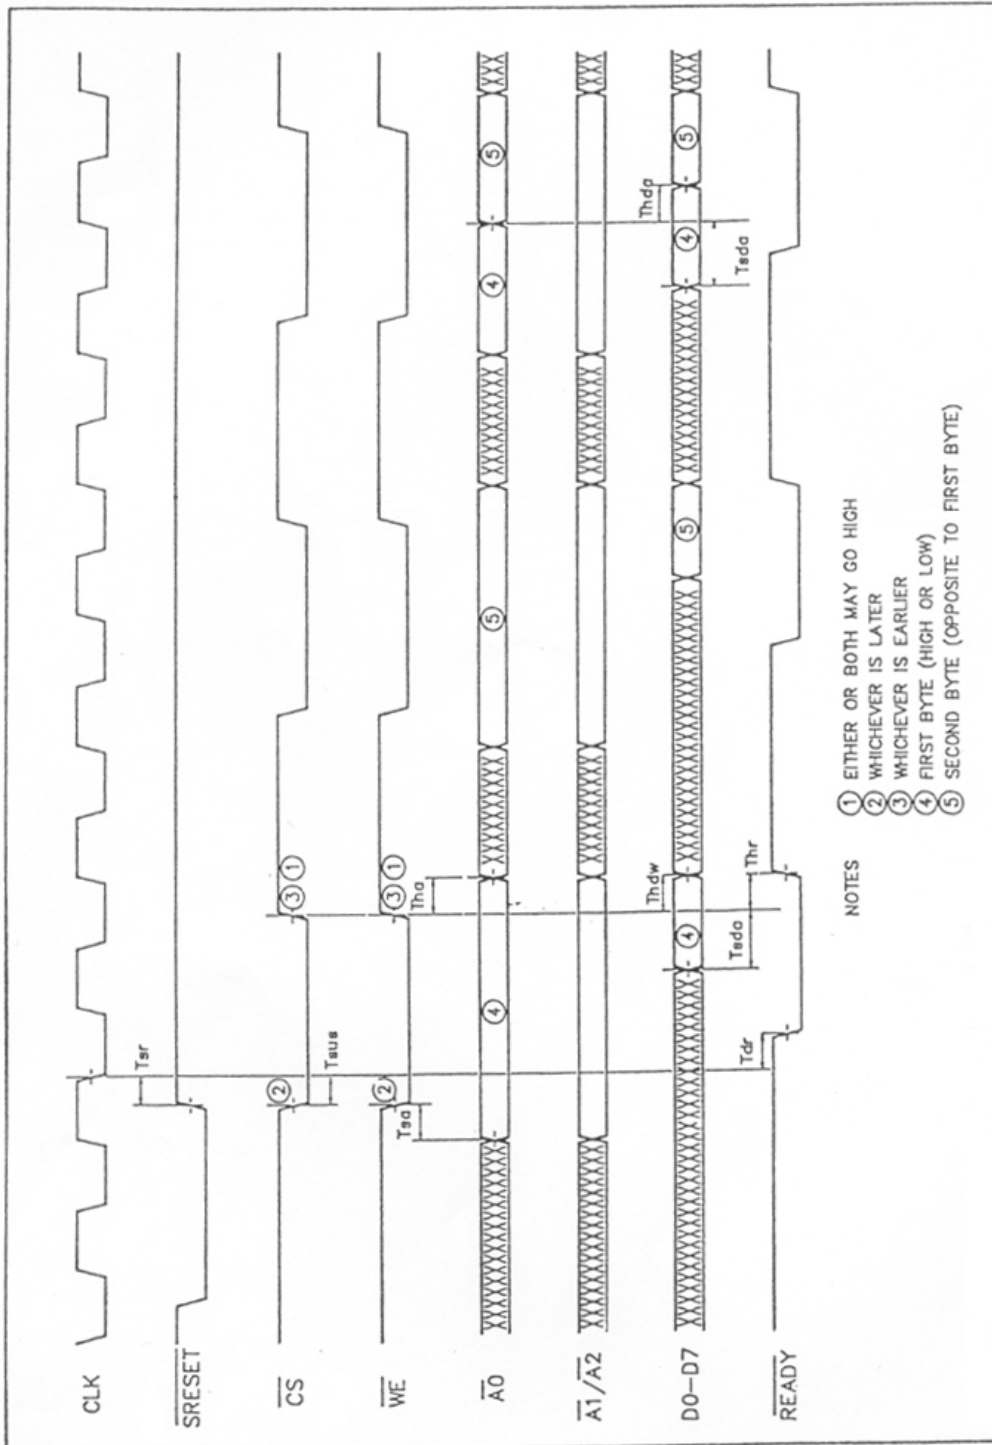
CLK
$\overline{SRESET}$
$\overline{CS}$
$\overline{WE}$
$\overline{A0}$
$\overline{A1}/\overline{A2}$
D0–D7
$\overline{READY}$

Tsr
Tsus
Tsa
Tha
Thdw
Tsda
Tdr
Thr
Thda
Tsda

② ② ③ ① ③ ① ④ ④ ⑤ ⑤ ④ ④ ⑤ ⑤

NOTES
① EITHER OR BOTH MAY GO HIGH
② WHICHEVER IS LATER
③ WHICHEVER IS EARLIER
④ FIRST BYTE (HIGH OR LOW)
⑤ SECOND BYTE (OPPOSITE TO FIRST BYTE)